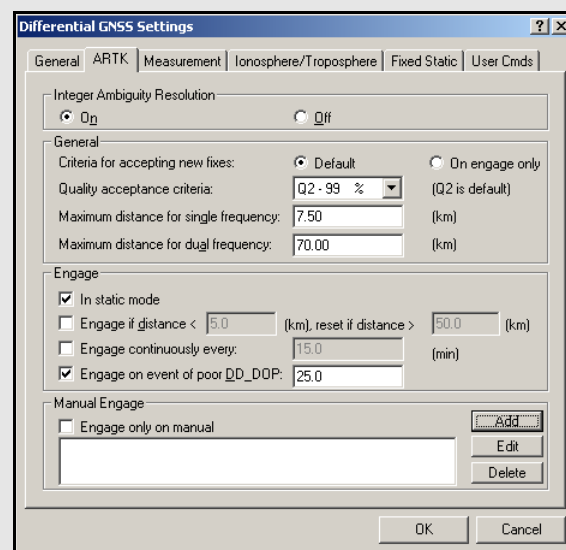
Differential GNSS Settings

?
X

General
ARTK
Measurement
Ionosphere/Troposphere
Fixed Static
User Cmds

Integer Ambiguity Resolution
On
Off

General
Criteria for accepting new fixes:
Default
On engage only
Quality acceptance criteria:
Q2 - 99 %
(Q2 is default)
Maximum distance for single frequency:
7.50
(km)
Maximum distance for dual frequency:
70.00
(km)

Engage
In static mode
Engage if distance <
5.0
(km), reset if distance >
50.0
(km)
Engage continuously every:
15.0
(min)
Engage on event of poor DD_DOP:
25.0

Manual Engage
Engage only on manual
Add
Edit
Delete

OK
Cancel